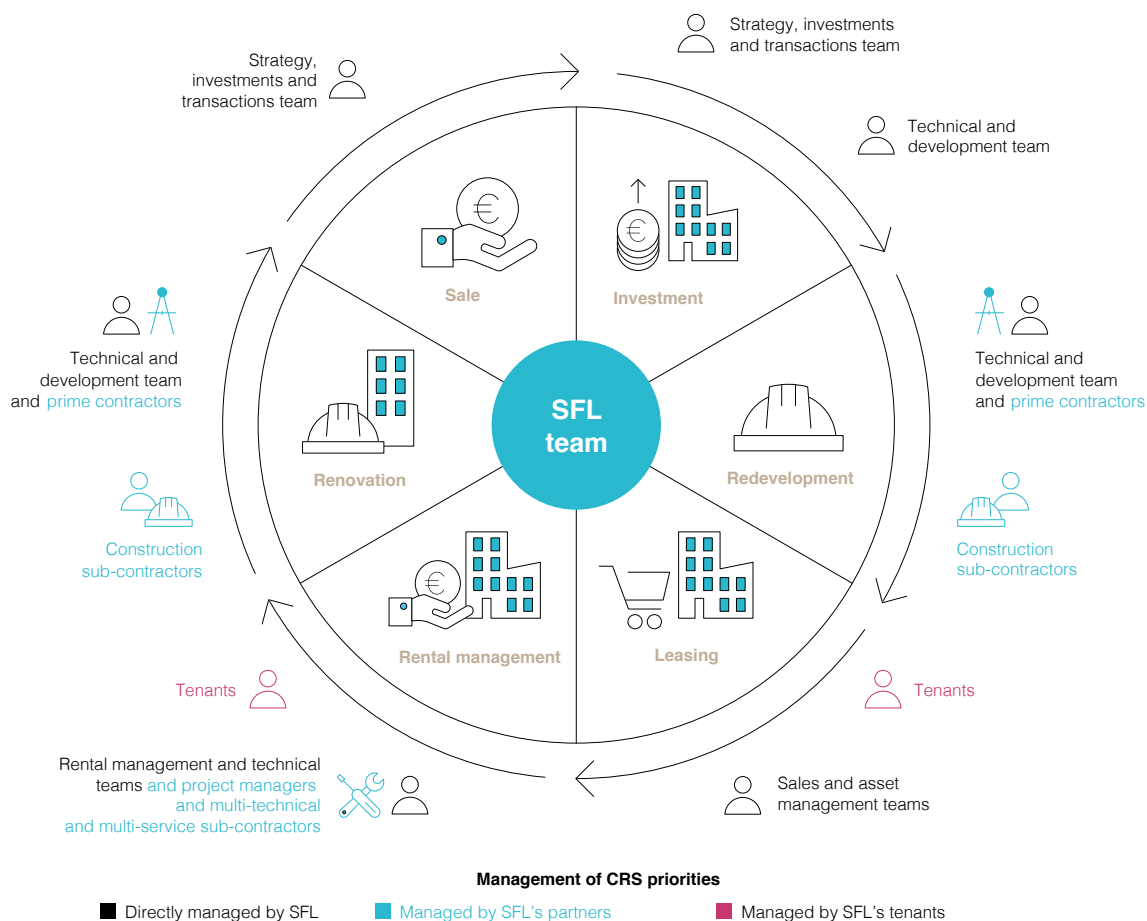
Strategy, investments and transactions team

Technical and development team

Technical and development team and prime contractors

Construction sub-contractors

Tenants

Sales and asset management teams

Rental management and technical teams and project managers and multi-technical and multi-service sub-contractors

Tenants

Construction sub-contractors

Technical and development team and prime contractors

Strategy, investments and transactions team

Sale

Investment

Redevelopment

Leasing

Rental management

Renovation

SFL team

Management of CRS priorities

Directly managed by SFL

Managed by SFL's partners

Managed by SFL's tenants